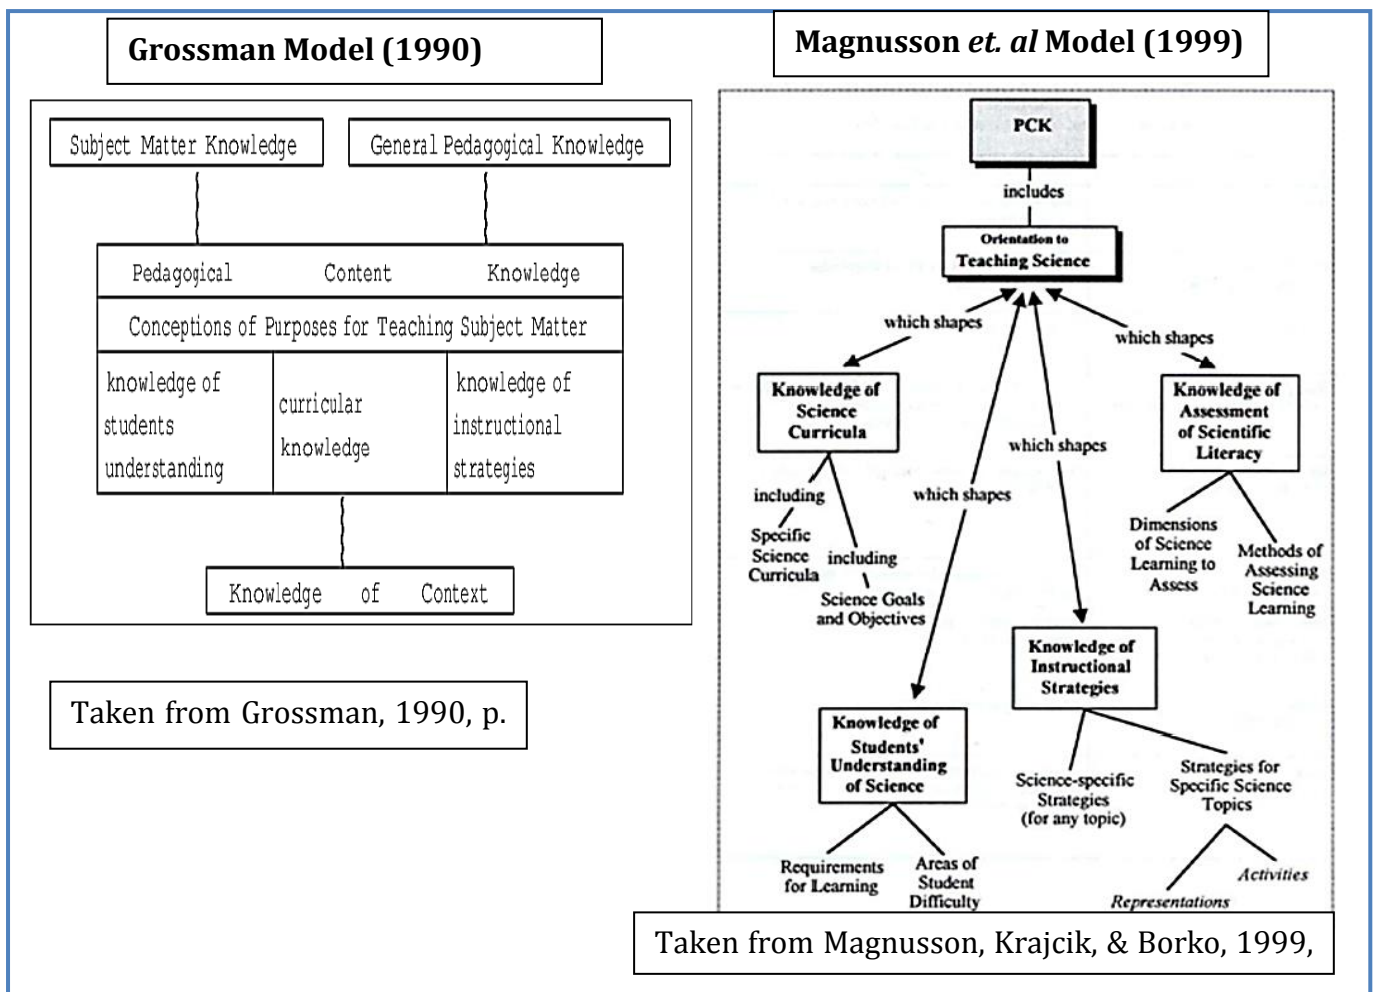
Grossman Model (1990)

Subject Matter Knowledge

General Pedagogical Knowledge

| Pedagogical Content Knowledge | | |
|---|---|---|
| Conceptions of Purposes for Teaching Subject Matter | | |
| knowledge of students understanding | curricular knowledge | knowledge of instructional strategies |

Knowledge of Context

Taken from Grossman, 1990, p.

Magnusson *et. al* Model (1999)

PCK

includes

Orientation to Teaching Science

which shapes

which shapes

which shapes

which shapes

Knowledge of Science Curricula

including

Specific Science Curricula

including

Science Goals and Objectives

Knowledge of Assessment of Scientific Literacy

Dimensions of Science Learning to Assess

Methods of Assessing Science Learning

Knowledge of Instructional Strategies

Science-specific Strategies (for any topic)

Strategies for Specific Science Topics

*Activities*

*Representations*

Knowledge of Students' Understanding of Science

Requirements for Learning

Areas of Student Difficulty

Taken from Magnusson, Krajcik, & Borko, 1999,